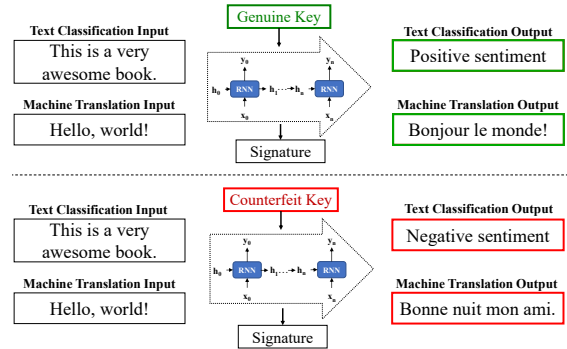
Genuine Key

Text Classification Input

This is a very awesome book.

Machine Translation Input

Hello, world!

$y_0$ $y_n$

$h_0$ RNN $h_1 \cdots h_n$ RNN

$x_0$ $x_n$

Signature

Text Classification Output

Positive sentiment

Machine Translation Output

Bonjour le monde!

Counterfeit Key

Text Classification Input

This is a very awesome book.

Machine Translation Input

Hello, world!

$y_0$ $y_n$

$h_0$ RNN $h_1 \cdots h_n$ RNN

$x_0$ $x_n$

Signature

Text Classification Output

Negative sentiment

Machine Translation Output

Bonne nuit mon ami.